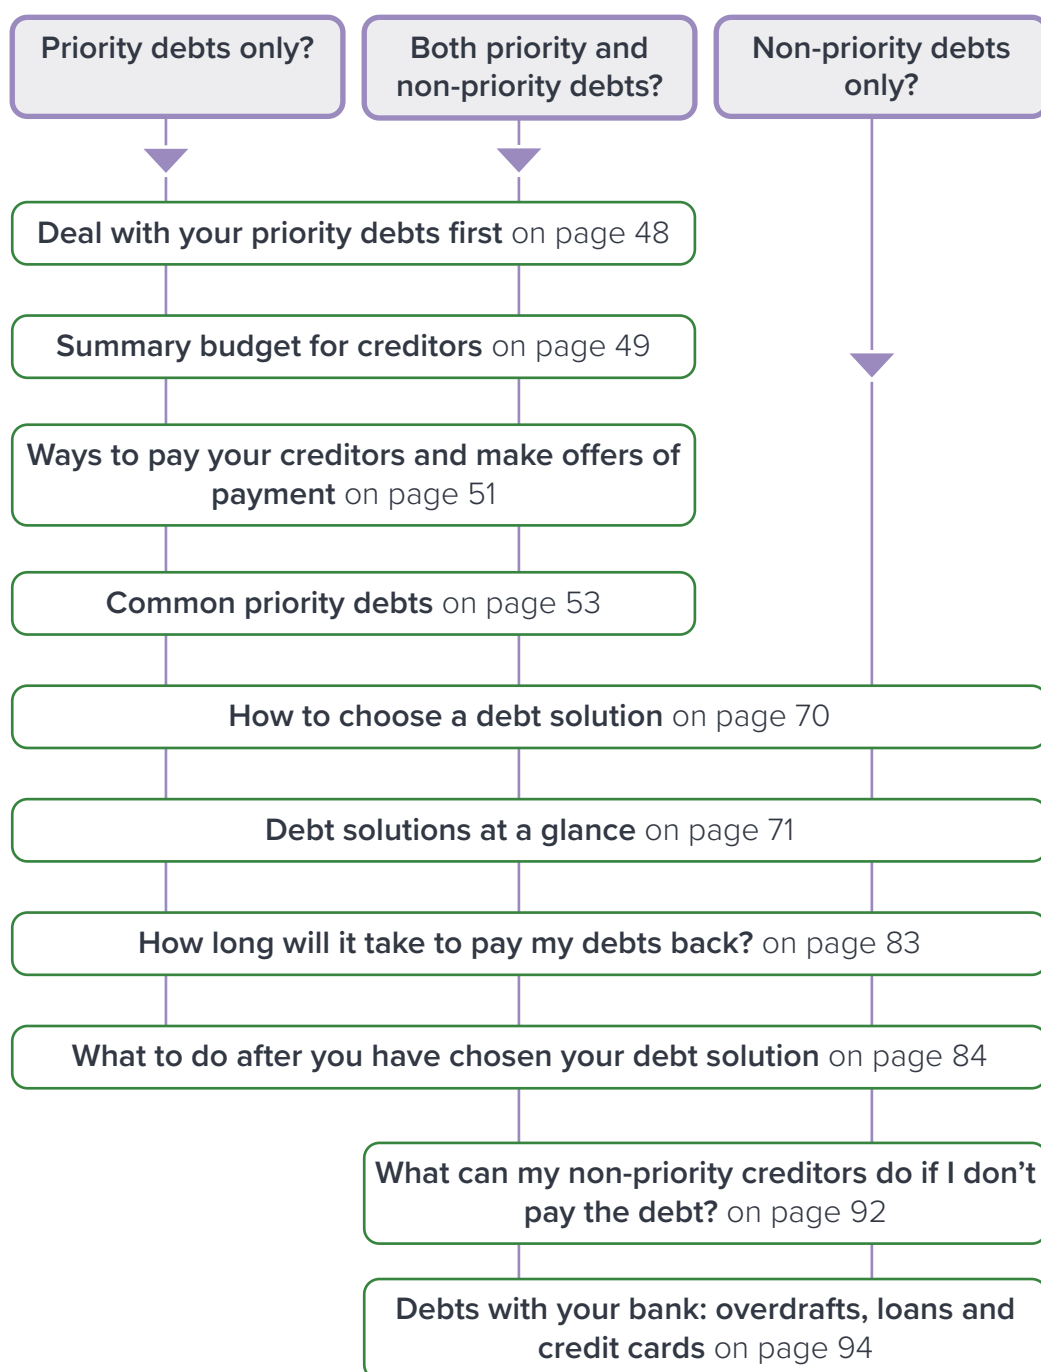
Priority debts only?

Both priority and non-priority debts?

Non-priority debts only?

Deal with your priority debts first on page 48

Summary budget for creditors on page 49

Ways to pay your creditors and make offers of payment on page 51

Common priority debts on page 53

How to choose a debt solution on page 70

Debt solutions at a glance on page 71

How long will it take to pay my debts back? on page 83

What to do after you have chosen your debt solution on page 84

What can my non-priority creditors do if I don’t pay the debt? on page 92

Debts with your bank: overdrafts, loans and credit cards on page 94